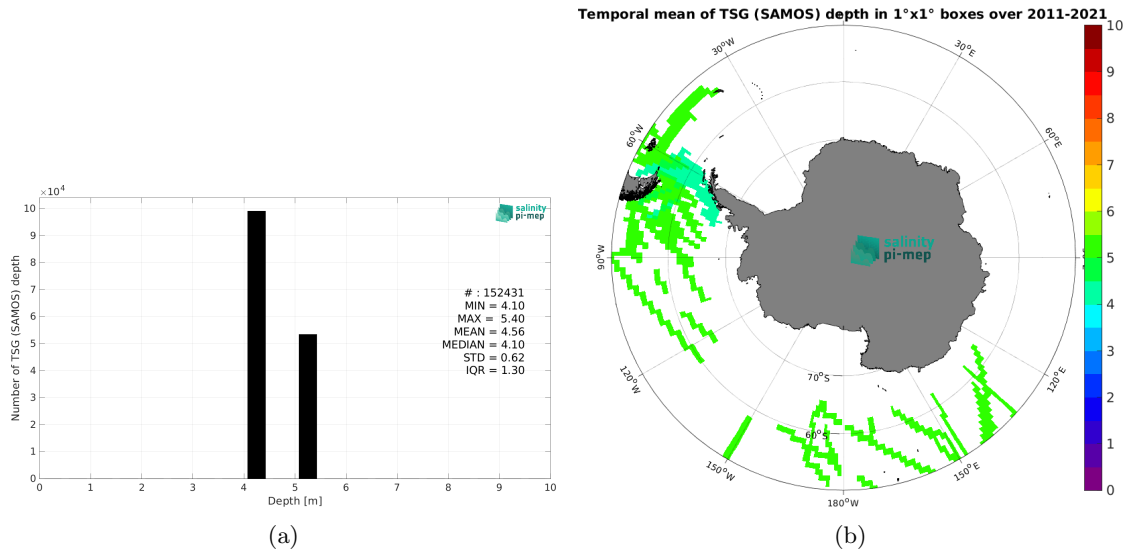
$\times 10^4$

10
9
8
7
6
5
4
3
2
1
0

Number of TSG (SAMOS) depth

salinity pi-mep

# : 152431
MIN = 4.10
MAX = 5.40
MEAN = 4.56
MEDIAN = 4.10
STD = 0.62
IQR = 1.30

0 1 2 3 4 5 6 7 8 9 10
Depth [m]

(a)

Temporal mean of TSG (SAMOS) depth in 1°x1° boxes over 2011-2021

30°W
30°E
60°W
60°E
90°W
120°W
120°E
150°W
150°E
180°W
70°S
60°S

salinity pi-mep

10
9
8
7
6
5
4
3
2
1
0

(b)